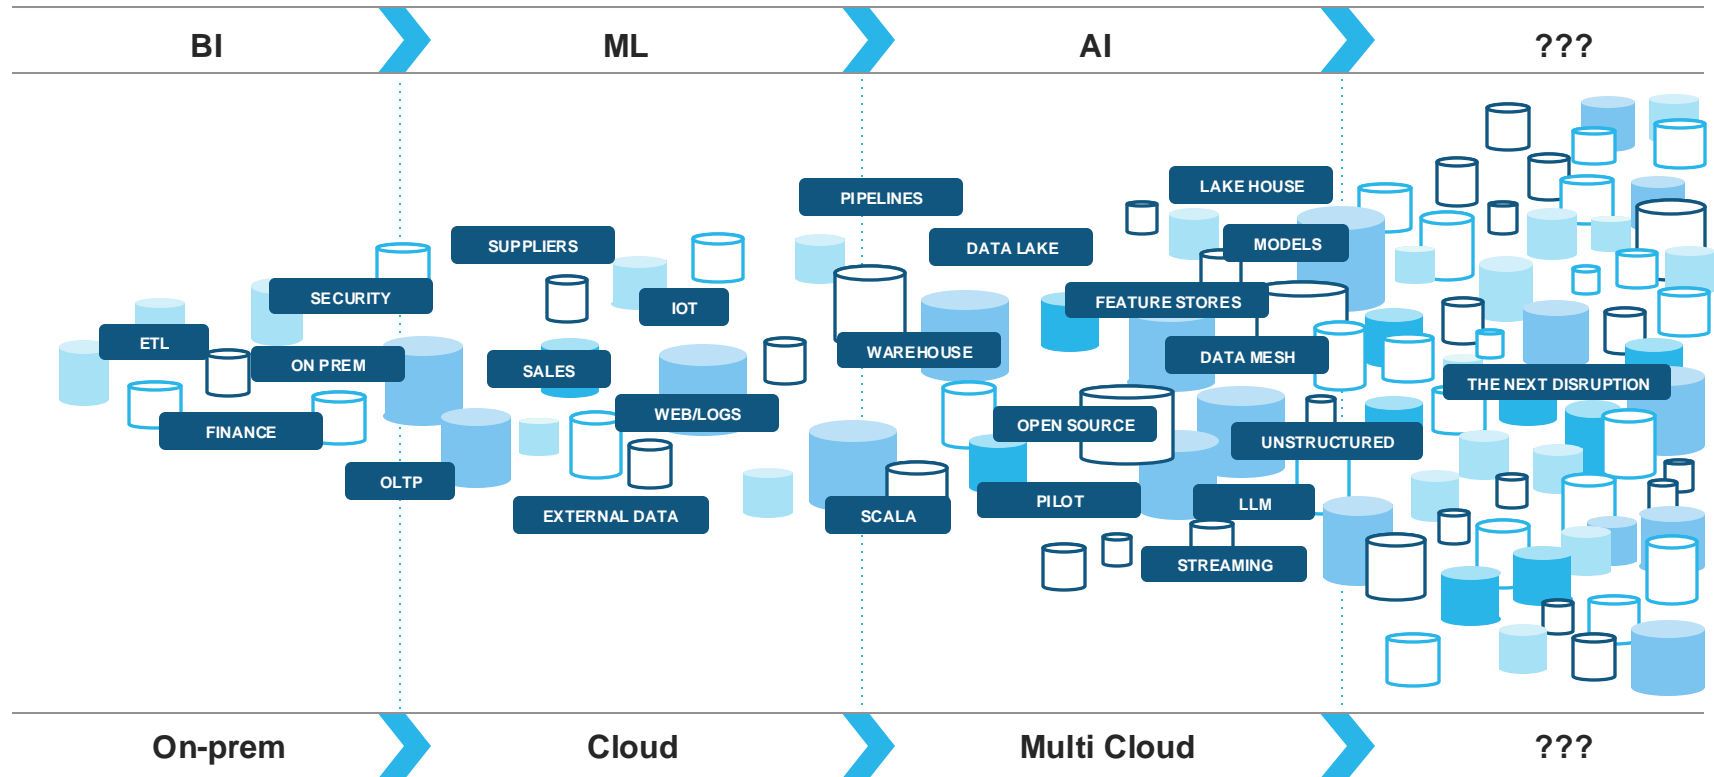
BI

ML

AI

???

SECURITY

ETL

ON PREM

FINANCE

OLTP

SUPPLIERS

IOT

SALES

WEB/LOGS

EXTERNAL DATA

PIPELINES

DATA LAKE

WAREHOUSE

SCALA

LAKE HOUSE

MODELS

FEATURE STORES

DATA MESH

OPEN SOURCE

UNSTRUCTURED

PILOT

LLM

STREAMING

THE NEXT DISRUPTION

On-prem

Cloud

Multi Cloud

???